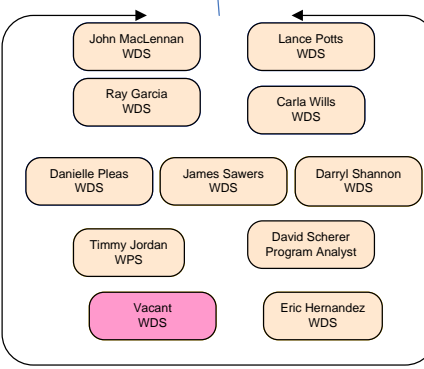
John MacLennan
WDS

Lance Potts
WDS

Ray Garcia
WDS

Carla Wills
WDS

Danielle Pleas
WDS

James Sawers
WDS

Darryl Shannon
WDS

Timmy Jordan
WPS

David Scherer
Program Analyst

Vacant
WDS

Eric Hernandez
WDS